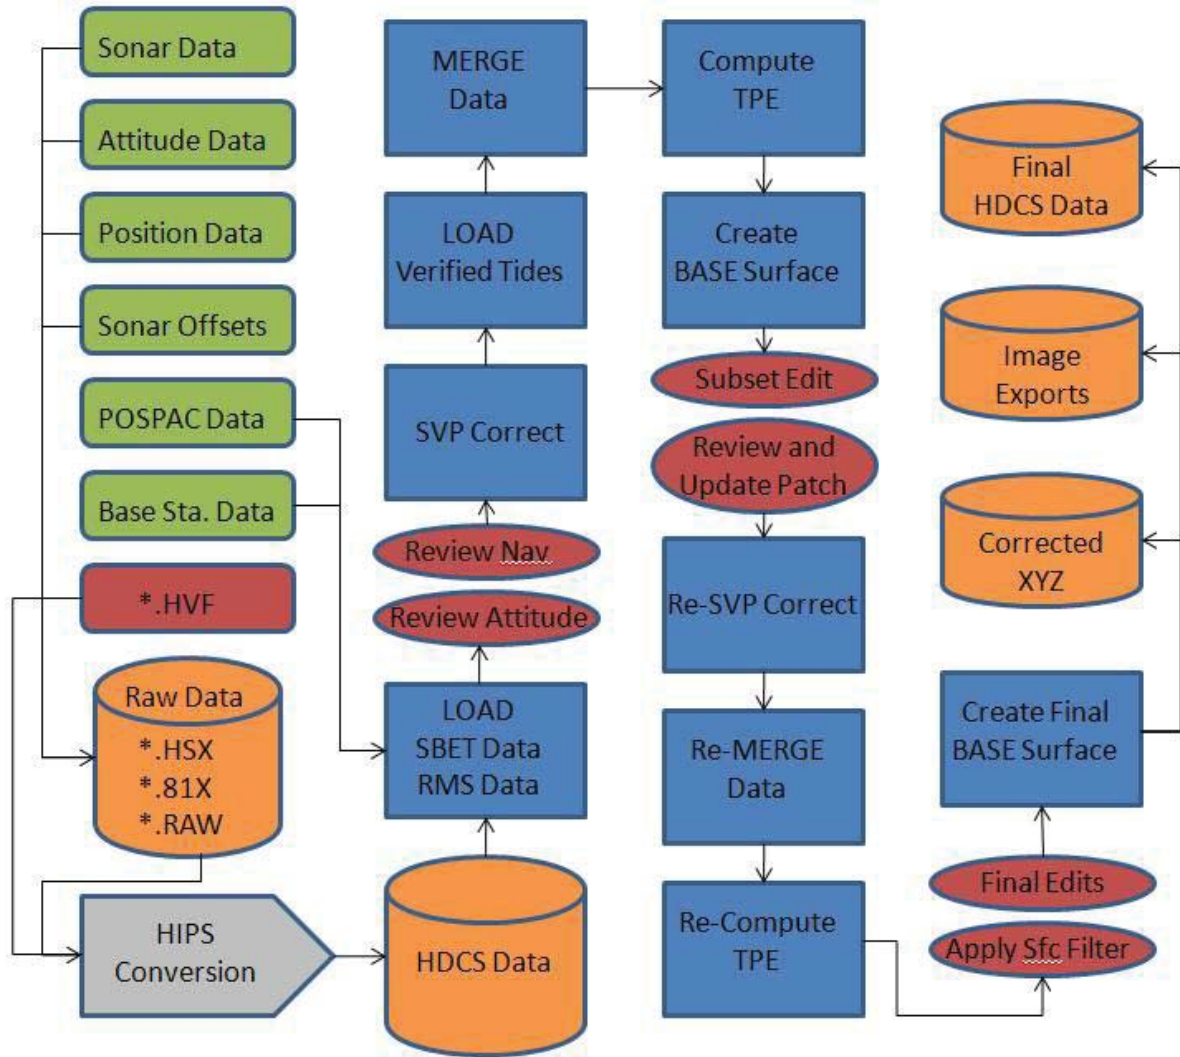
Sonar Data

Attitude Data

Position Data

Sonar Offsets

POSPAC Data

Base Sta. Data

*.HVF

Raw Data
*.HSX
*.81X
*.RAW

HIPS Conversion

HDCS Data

LOAD SBET Data RMS Data

Review Attitude

Review Nav

SVP Correct

LOAD Verified Tides

MERGE Data

Compute TPE

Create BASE Surface

Subset Edit

Review and Update Patch

Re-SVP Correct

Re-MERGE Data

Re-Compute TPE

Apply Sfc Filter

Final Edits

Create Final BASE Surface

Final HDCS Data

Image Exports

Corrected XYZ